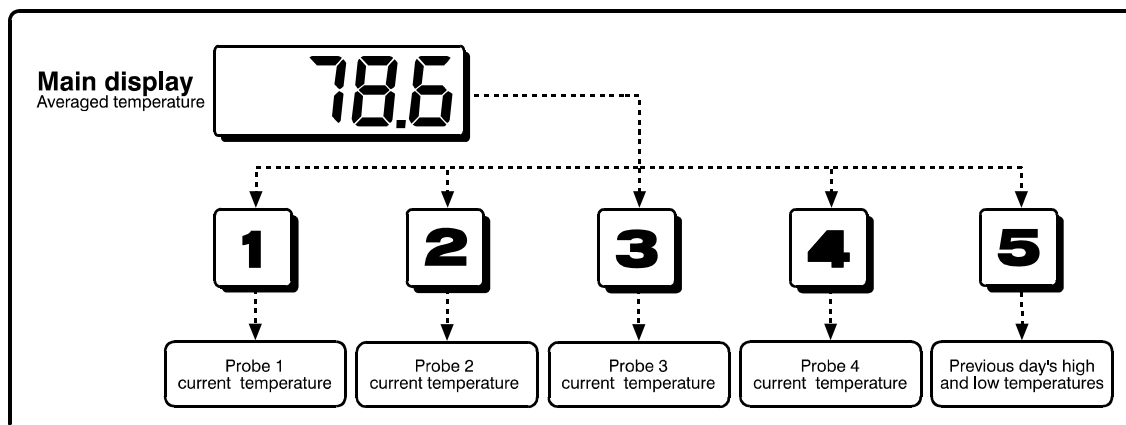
Main display
Averaged temperature

78.6

1

2

3

4

5

Probe 1 current temperature

Probe 2 current temperature

Probe 3 current temperature

Probe 4 current temperature

Previous day's high and low temperatures